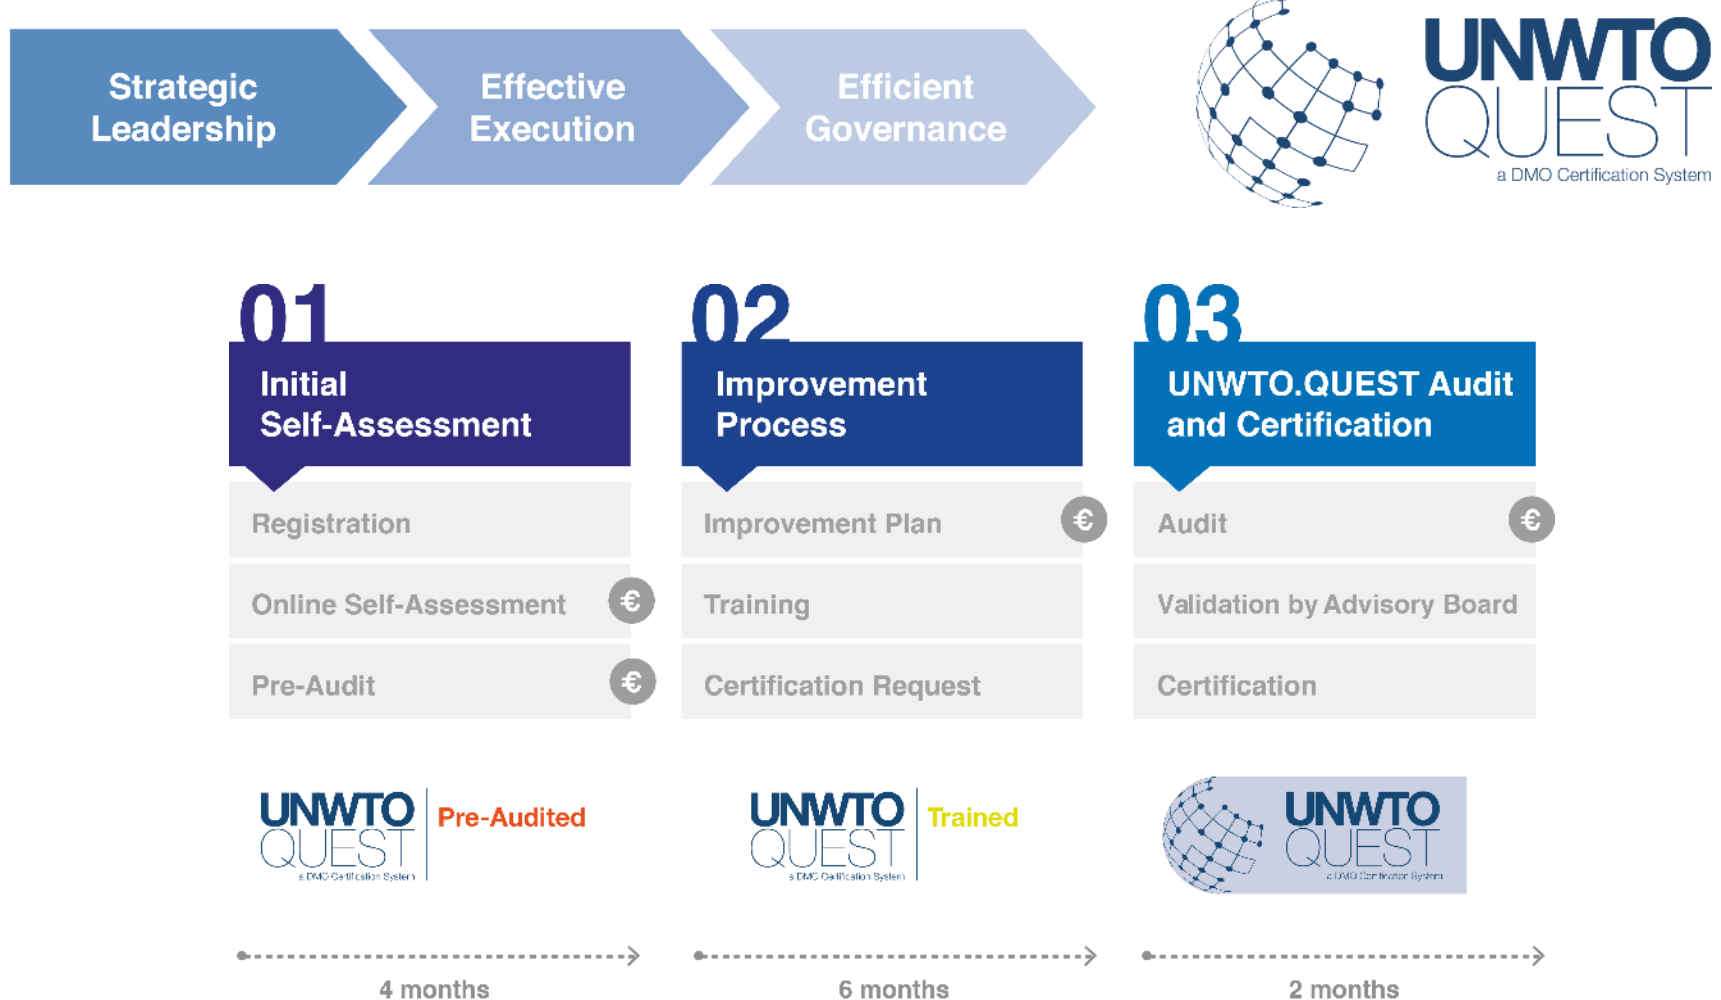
Strategic Leadership

Effective Execution

Efficient Governance

UNWTO QUEST
a DMO Certification System

01
Initial Self-Assessment

Registration

Online Self-Assessment €

Pre-Audit €

UNWTO QUEST a DMO Certification System Pre-Audited

4 months

02
Improvement Process

Improvement Plan €

Training

Certification Request

UNWTO QUEST a DMO Certification System Trained

6 months

03
UNWTO.QUEST Audit and Certification

Audit €

Validation by Advisory Board

Certification

UNWTO QUEST a DMO Certification System

2 months